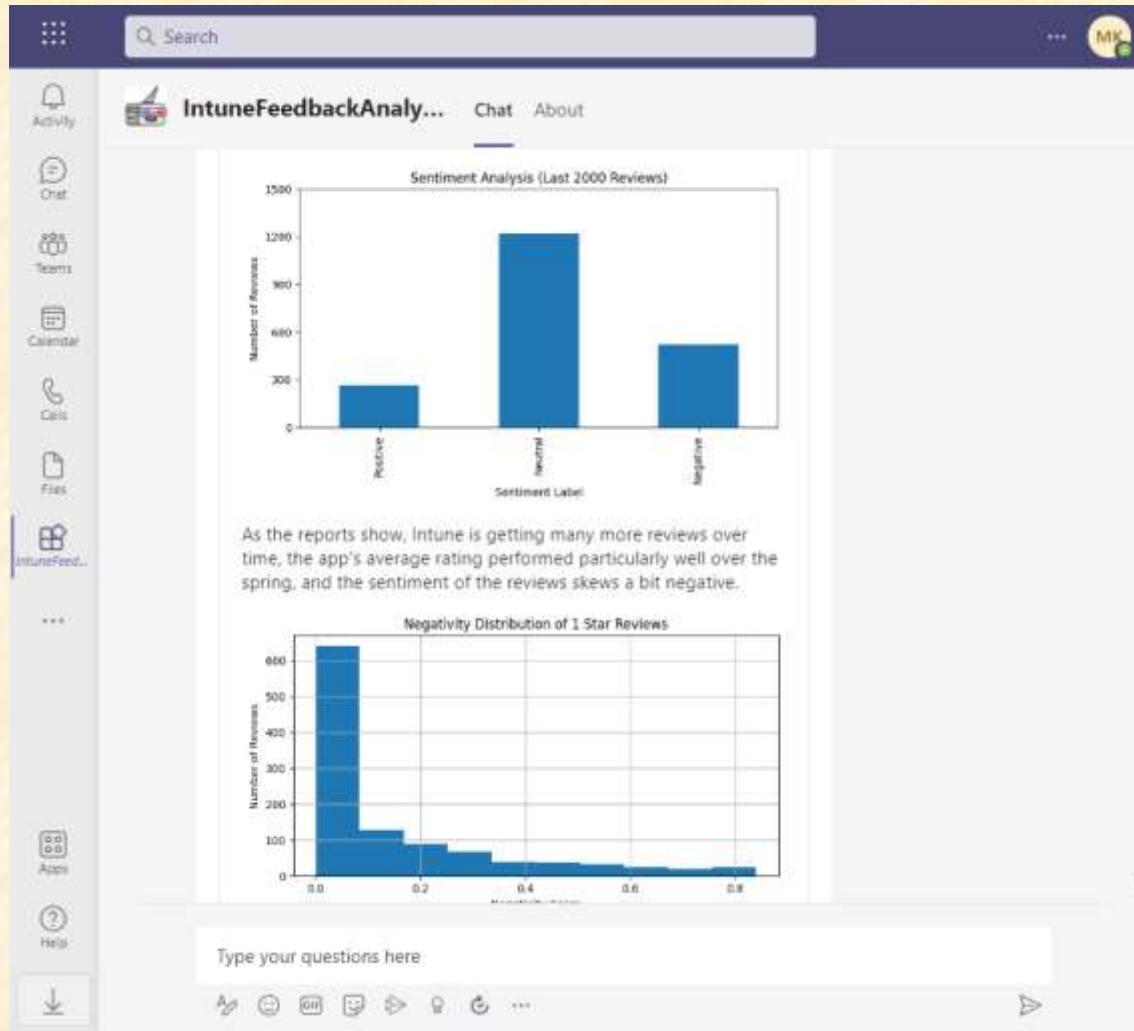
Search

MK

Activity

Chat

Teams

Calendar

Calls

Files

IntuneFeed...

...

Apps

Help

IntuneFeedbackAnaly... Chat About

Sentiment Analysis (Last 2000 Reviews)

1500

1200

900

600

300

0

Number of Reviews

Positive

Neutral

Negative

Sentiment Label

As the reports show, Intune is getting many more reviews over time, the app's average rating performed particularly well over the spring, and the sentiment of the reviews skews a bit negative.

Negativity Distribution of 1 Star Reviews

600

500

400

300

200

100

0

Number of Reviews

0.0

0.2

0.4

0.6

0.8

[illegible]

Type your questions here

...